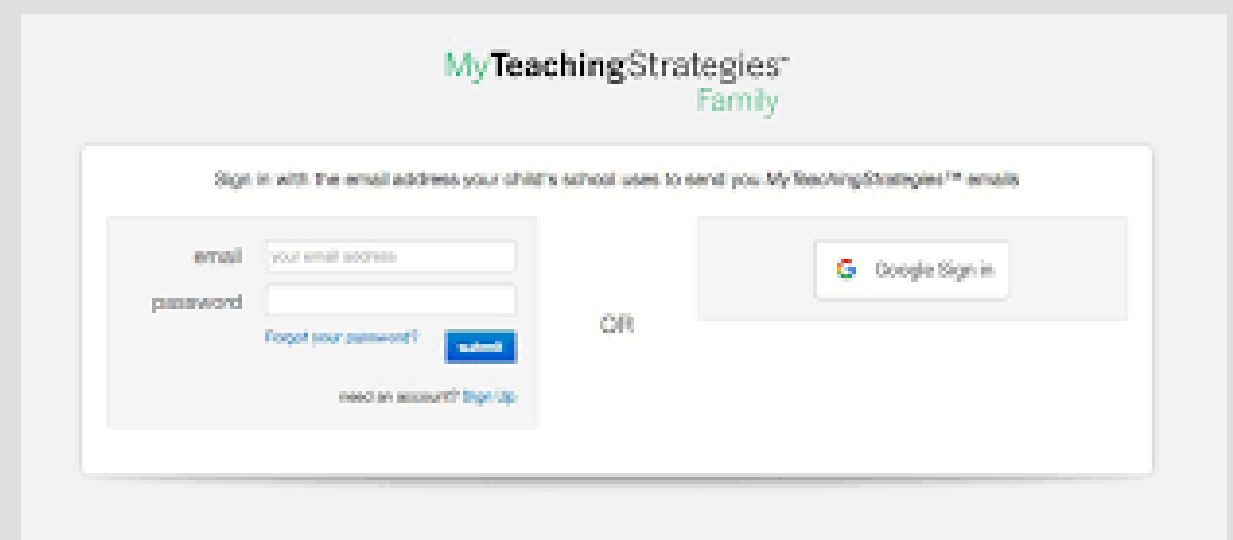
MyTeachingStrategies™
Family

Sign in with the email address your child's school uses to send you MyTeachingStrategies™ emails

email your email address
password
Forgot your password? submit
need an account? Sign Up

OR

Google Sign in